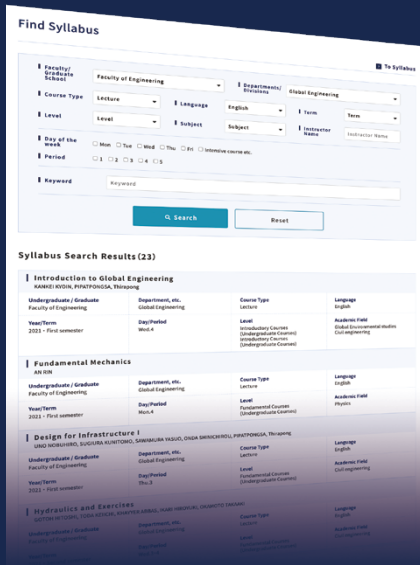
Find Syllabus

To Syllabus

Faculty/Graduate School
Faculty of Engineering

Department/Divisions
Global Engineering

Course Type
Lecture

Language
English

Term
Term

Level
Level

Subject
Subject

Instructor Name
Instructor Name

Day of the week
Mon Tue Wed Thu Fri Intensive course etc.

Period
1 2 3 4 5

Keyword
Keyword

Search

Reset

Syllabus Search Results (23)

Introduction to Global Engineering
KANKEI KYOIK, PIPATPONGSA, Thirapong

Undergraduate / Graduate
Faculty of Engineering

Department, etc.
Global Engineering

Course Type
Lecture

Language
English

Year/Term
2021 · First semester

Day/Period
Wed.4

Level
Introductory Courses (Undergraduate Courses)
Introductory Courses (Undergraduate Courses)

Academic Field
Global Environmental studies
Civil engineering

Fundamental Mechanics
AN RIN

Undergraduate / Graduate
Faculty of Engineering

Department, etc.
Global Engineering

Course Type
Lecture

Language
English

Year/Term
2021 · First semester

Day/Period
Mon.4

Level
Fundamental Courses (Undergraduate Courses)

Academic Field
Physics

Design for Infrastructure I
UNO NOBUHIRO, SUGIURA KUNITOMO, SAWAMURA YASUO, OSDA SWINICHIROLL, PIPATPONGSA, Thirapong

Undergraduate / Graduate
Faculty of Engineering

Department, etc.
Global Engineering

Course Type
Lecture

Language
English

Year/Term
2021 · First semester

Day/Period
Thu.3

Level
Fundamental Courses (Undergraduate Courses)

Academic Field
Civil engineering

Hydraulics and Exercises
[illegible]

Undergraduate / Graduate
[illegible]

Department, etc.
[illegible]

Course Type
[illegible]

Language
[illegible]

Day/Period
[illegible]